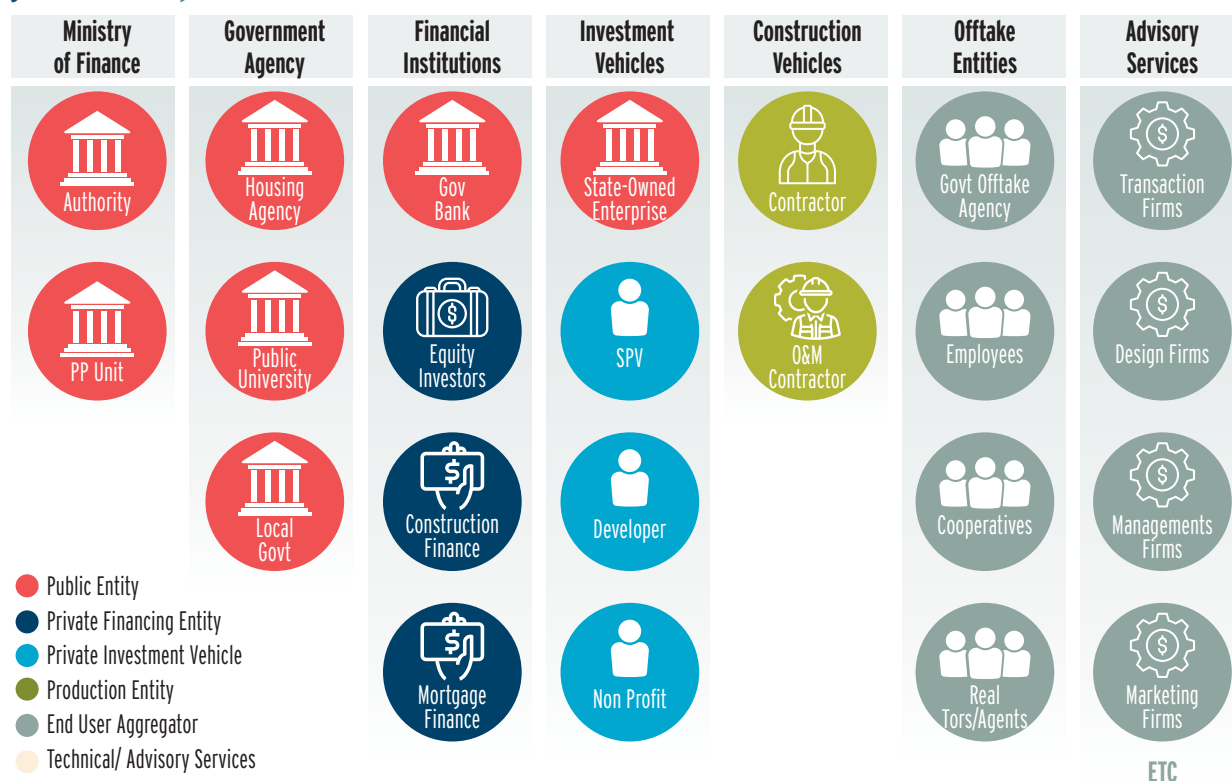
| Ministry of Finance | Government Agency | Financial Institutions | Investment Vehicles | Construction Vehicles | Offtake Entities | Advisory Services |
|---|---|---|---|---|---|---|
| Authority | Housing Agency | Gov Bank | State-Owned Enterprise | Contractor | Govt Offtake Agency | Transaction Firms |
| PP Unit | Public University | Equity Investors | SPV | O&M Contractor | Employees | Design Firms |
| | Local Govt | Construction Finance | Developer | | Cooperatives | Managements Firms |
| | | Mortgage Finance | Non Profit | | Real Tors/Agents | Marketing Firms |

Public Entity
Private Financing Entity
Private Investment Vehicle
Production Entity
End User Aggregator
Technical/ Advisory Services

ETC